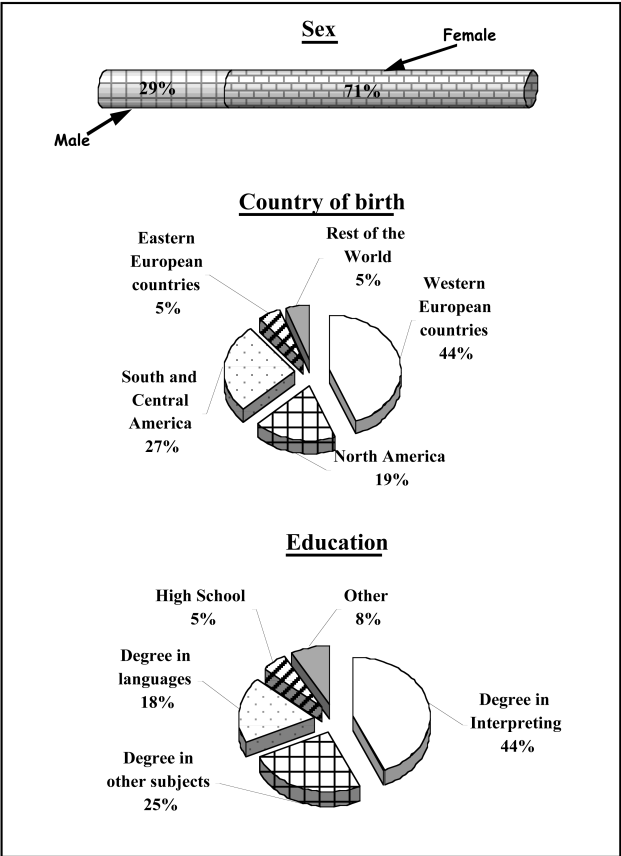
Sex

Female

29%

71%

Male

Country of birth

Eastern European countries 5%

Rest of the World 5%

Western European countries 44%

South and Central America 27%

North America 19%

Education

High School 5%

Other 8%

Degree in languages 18%

Degree in Interpreting 44%

Degree in other subjects 25%